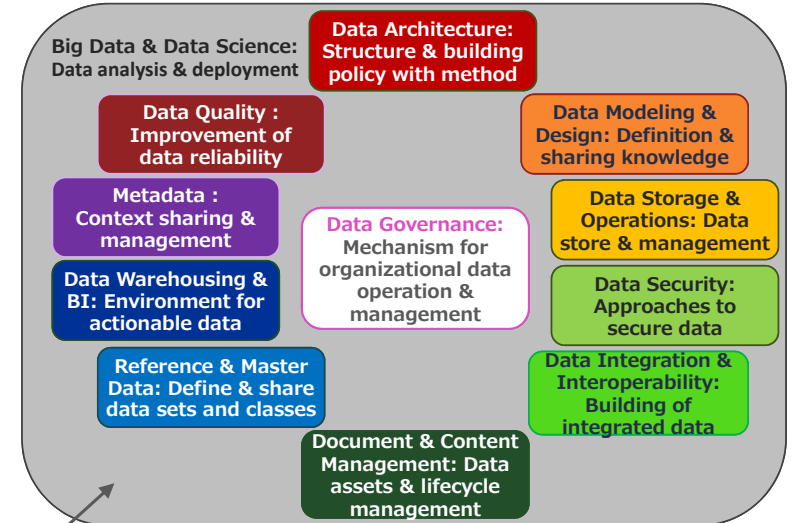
Big Data & Data Science: Data analysis & deployment

Data Architecture: Structure & building policy with method

Data Quality : Improvement of data reliability

Data Modeling & Design: Definition & sharing knowledge

Metadata : Context sharing & management

Data Governance: Mechanism for organizational data operation & management

Data Storage & Operations: Data store & management

Data Warehousing & BI: Environment for actionable data

Data Security: Approaches to secure data

Reference & Master Data: Define & share data sets and classes

Data Integration & Interoperability: Building of integrated data

Document & Content Management: Data assets & lifecycle management